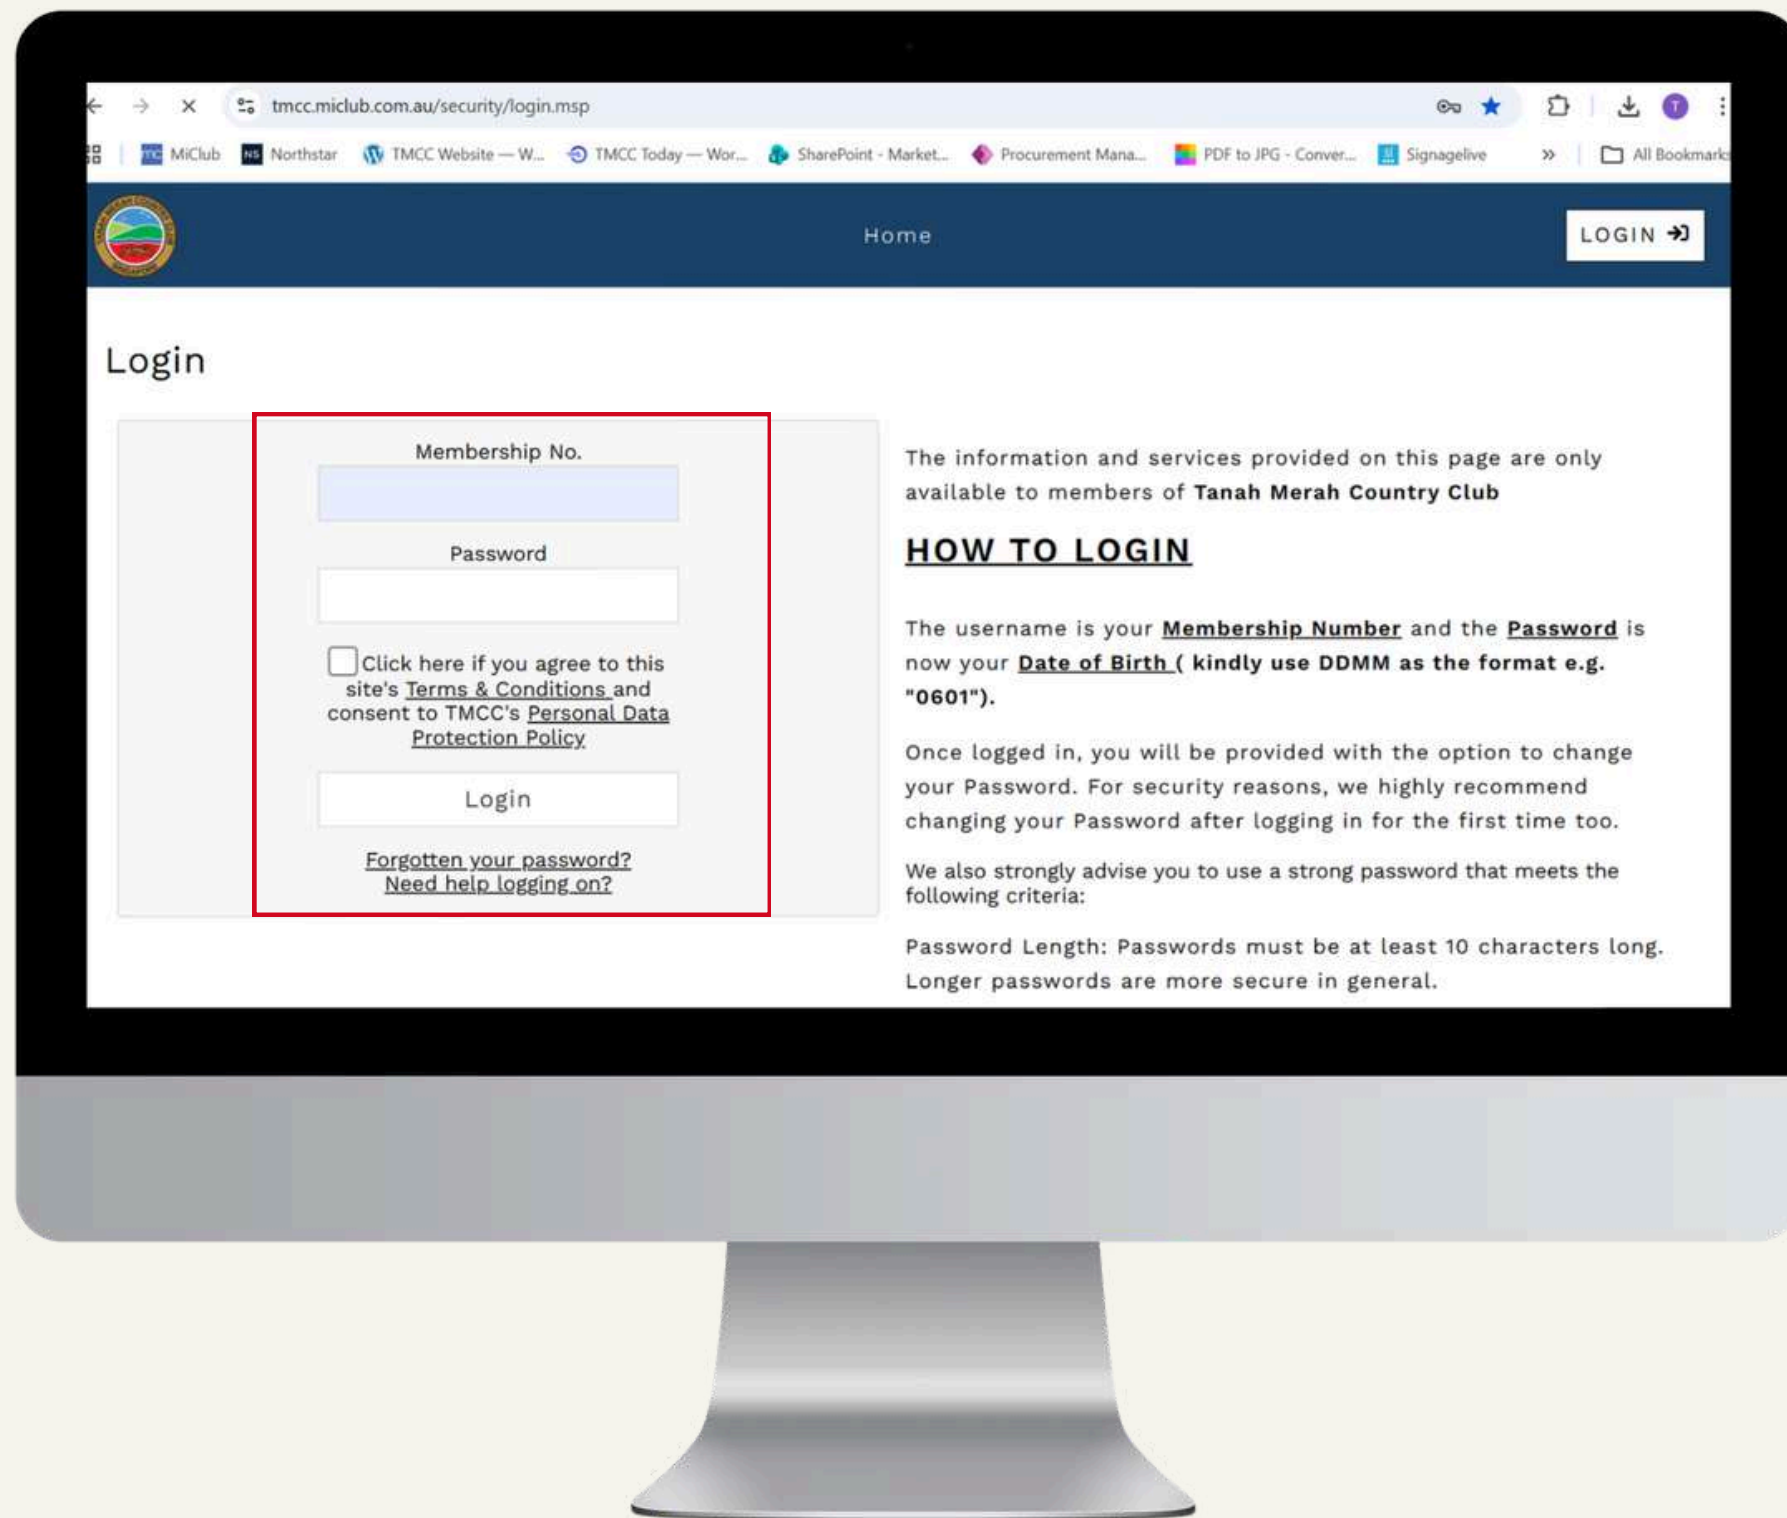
tmcc.miclub.com.au/security/login.msp

MiClub Northstar TMCC Website — W... TMCC Today — Wor... SharePoint - Market... Procurement Mana... PDF to JPG - Conver... Signagelive » All Bookmarks

Home

LOGIN

Login

Membership No.

Password

Click here if you agree to this site's Terms & Conditions and consent to TMCC's Personal Data Protection Policy

Login

Forgotten your password?
Need help logging on?

The information and services provided on this page are only available to members of **Tanah Merah Country Club**

**HOW TO LOGIN**

The username is your **Membership Number** and the **Password** is now your **Date of Birth ( kindly use DDMM as the format e.g. "0601").**

Once logged in, you will be provided with the option to change your Password. For security reasons, we highly recommend changing your Password after logging in for the first time too.

We also strongly advise you to use a strong password that meets the following criteria:

Password Length: Passwords must be at least 10 characters long. Longer passwords are more secure in general.